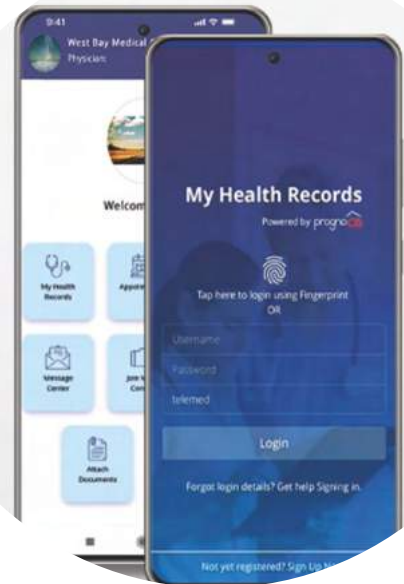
9:41

West Bay Medical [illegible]
Physician

Welcom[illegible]

My Health Records

Appo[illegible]

Message Center

Join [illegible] Con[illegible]

Attach Documents

My Health Records
Powered by progno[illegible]

Tap here to login using Fingerprint
OR

Username

Password

telemed

Login

Forgot login details? Get help Signing in.

Not yet registered? Sign Up N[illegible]